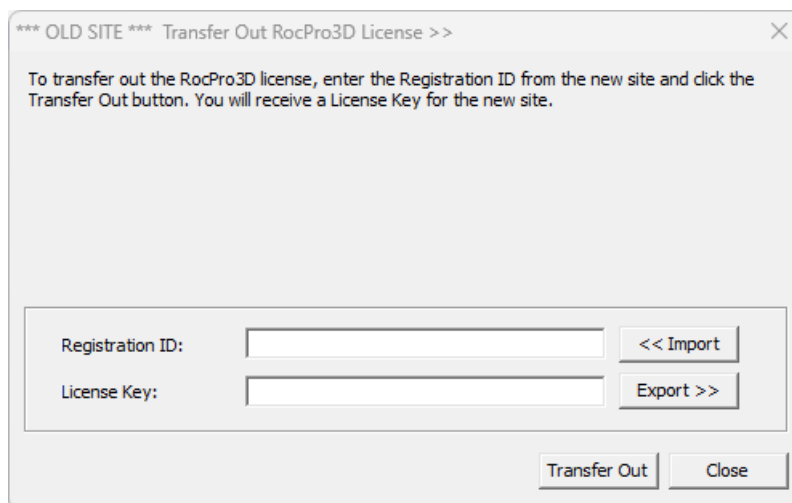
*** OLD SITE *** Transfer Out RocPro3D License >>

To transfer out the RocPro3D license, enter the Registration ID from the new site and click the Transfer Out button. You will receive a License Key for the new site.

Registration ID:
<< Import
License Key:
Export >>

Transfer Out
Close